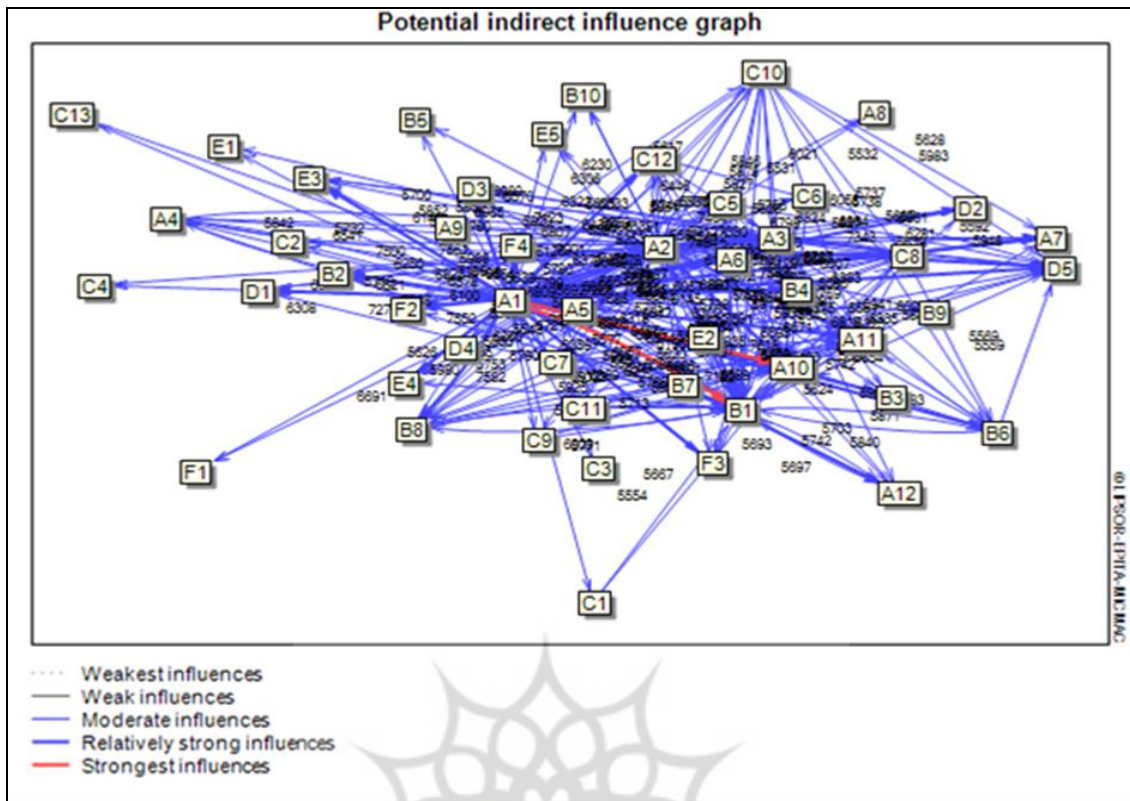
Potential indirect influence graph

C10
A8
B10
C13
B5
E5
5628
5983
E1
C12
5532
E3
D3
C5
C6
D2
A4
A9
A3
A7
C2
F4
A2
A6
C8
D5
C4
B2
D1
A1
B4
F2
A5
6308
B9
D4
A11
E2
5569
5539
E4
C7
A10
5691
B7
B3
B8
C11
B1
B6
C9
C3
F3
5693
5742
5840
5697
5667
5554
F1
A12
C1

©LIPSOR-EPITA-MICMAC

Weakest influences
Weak influences
Moderate influences
Relatively strong influences
Strongest influences